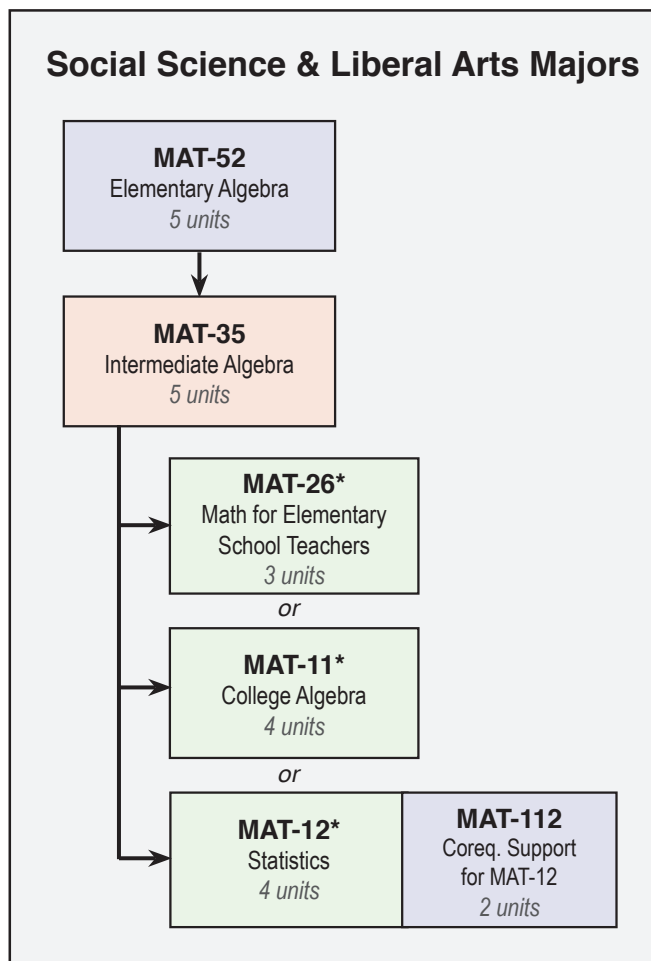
Social Science & Liberal Arts Majors

MAT-52
Elementary Algebra
5 units

MAT-35
Intermediate Algebra
5 units

MAT-26*
Math for Elementary School Teachers
3 units

or

MAT-11*
College Algebra
4 units

or

MAT-12*
Statistics
4 units

MAT-112
Coreq. Support for MAT-12
2 units